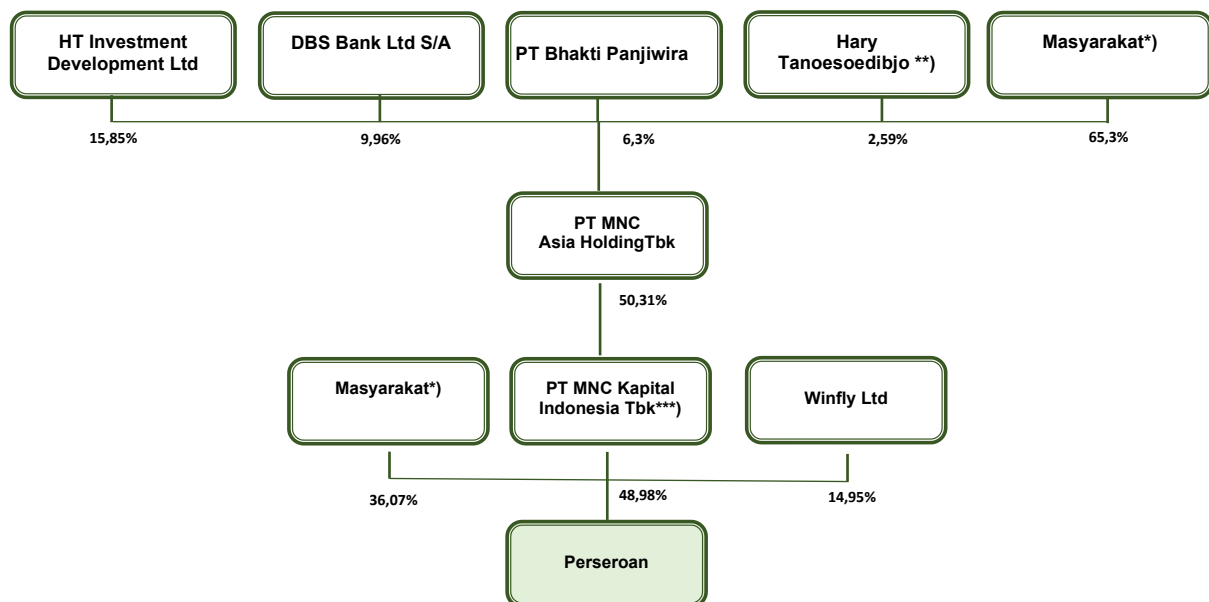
HT Investment Development Ltd

DBS Bank Ltd S/A

PT Bhakti Panjiwira

Hary Tanoesoedibjo **)

Masyarakat*)

15,85%

9,96%

6,3%

2,59%

65,3%

PT MNC Asia HoldingTbk

50,31%

Masyarakat*)

PT MNC Kapital Indonesia Tbk***)

Winfly Ltd

36,07%

48,98%

14,95%

Perseroan